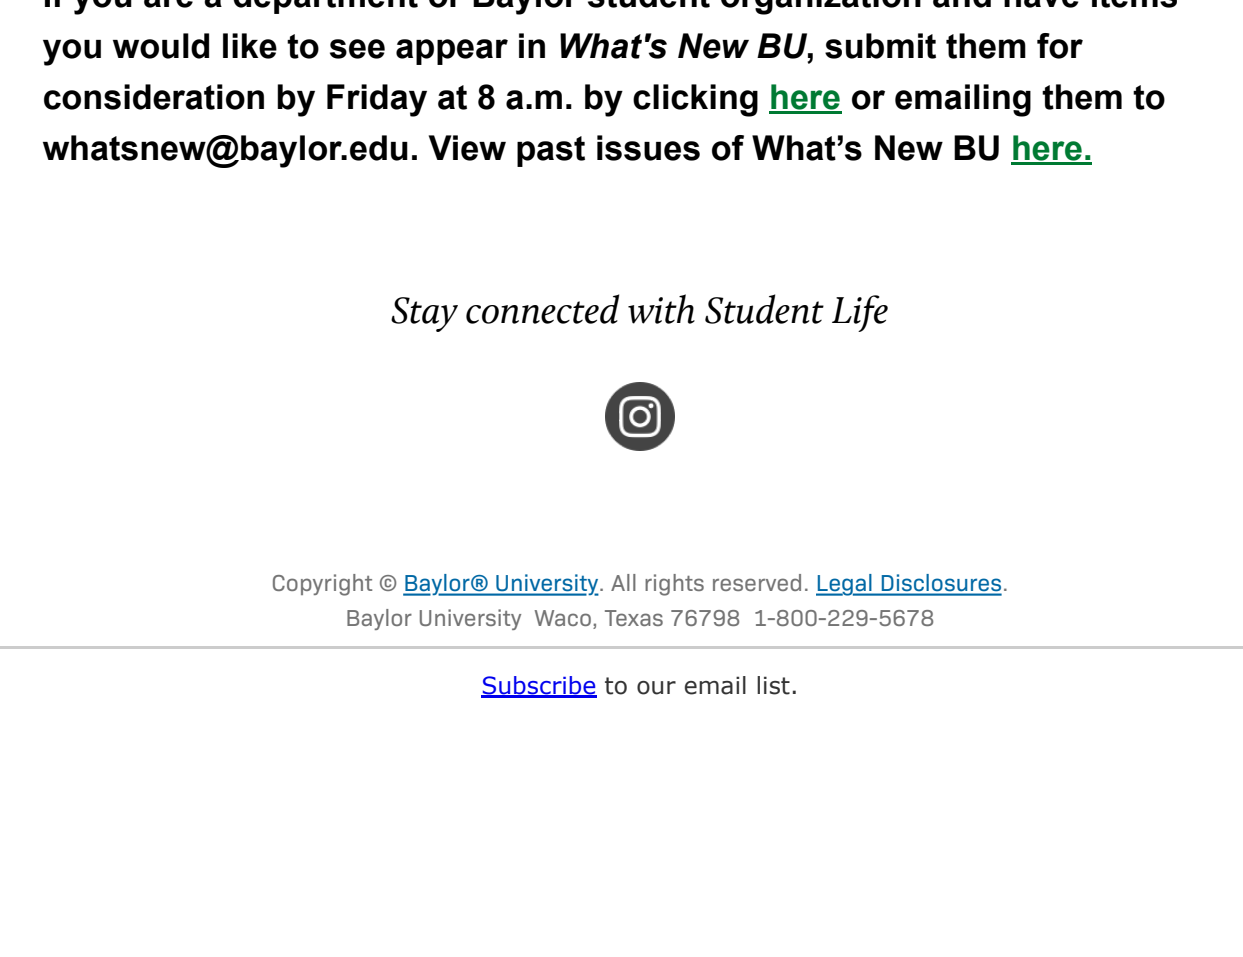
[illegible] you would like to see appear in *What's New BU*, submit them for consideration by Friday at 8 a.m. by clicking here or emailing them to whatsnew@baylor.edu. View past issues of What's New BU here.

Stay connected with Student Life

Copyright © Baylor® University. All rights reserved. Legal Disclosures.
Baylor University Waco, Texas 76798 1-800-229-5678

Subscribe to our email list.